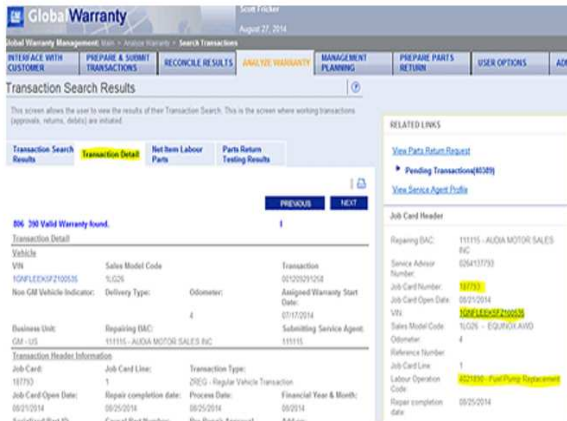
GlobalWarranty

Scott Fricker
August 27, 2014

Global Warranty Management: Main > Analyze Warranty > Search Transactions

INTERFACE WITH CUSTOMER | PREPARE & SUBMIT TRANSACTIONS | RECONCILE RESULTS | ANALYZE WARRANTY | MANAGEMENT PLANNING | PREPARE PARTS RETURN | USER OPTIONS | AD

Transaction Search Results

This screen allows the user to view the results of their Transaction Search. This is the screen where working transactions (approvals, returns, debits) are initiated.

Transaction Search Results | Transaction Detail | Net Item Labour Parts | Parts Return Testing Results

PREVIOUS | NEXT

806 390 Valid Warranty found.

Transaction Detail

Vehicle

VIN: 1GNFLEEK5FZ100536
Sales Model Code: 1LG26
Transaction: 001202914256

Non GM Vehicle Indicator:
Delivery Type:
Odometer: 4
Assigned Warranty Start Date: 07/17/2014

Business Unit: GM - US
Repairing BAC: 111115 - AUDIA MOTOR SALES INC
Submitting Service Agent: 111115

Transaction Header Information

Job Card: 187793
Job Card Line: 1
Transaction Type: ZREG - Regular Vehicle Transaction

Job Card Open Date: 08/21/2014
Repair completion date: 08/25/2014
Process Date: 08/25/2014
Financial Year & Month: 08/2014

RELATED LINKS

View Parts Return Request
Pending Transactions(40389)
View Service Agent Profile

Job Card Header

Repairing BAC: 111115 - AUDIA MOTOR SALES INC
Service Advisor Number: 0264137793
Job Card Number: 187793
Job Card Open Date: 08/21/2014
VIN: 1GNFLEEK5FZ100536
Sales Model Code: 1LG26 - EQUINOX AWD
Odometer: 4
Reference Number:
Job Card Line: 1
Labour Operation Code: 4021830 - Fuel Pump Replacement
Repair completion date: 08/25/2014